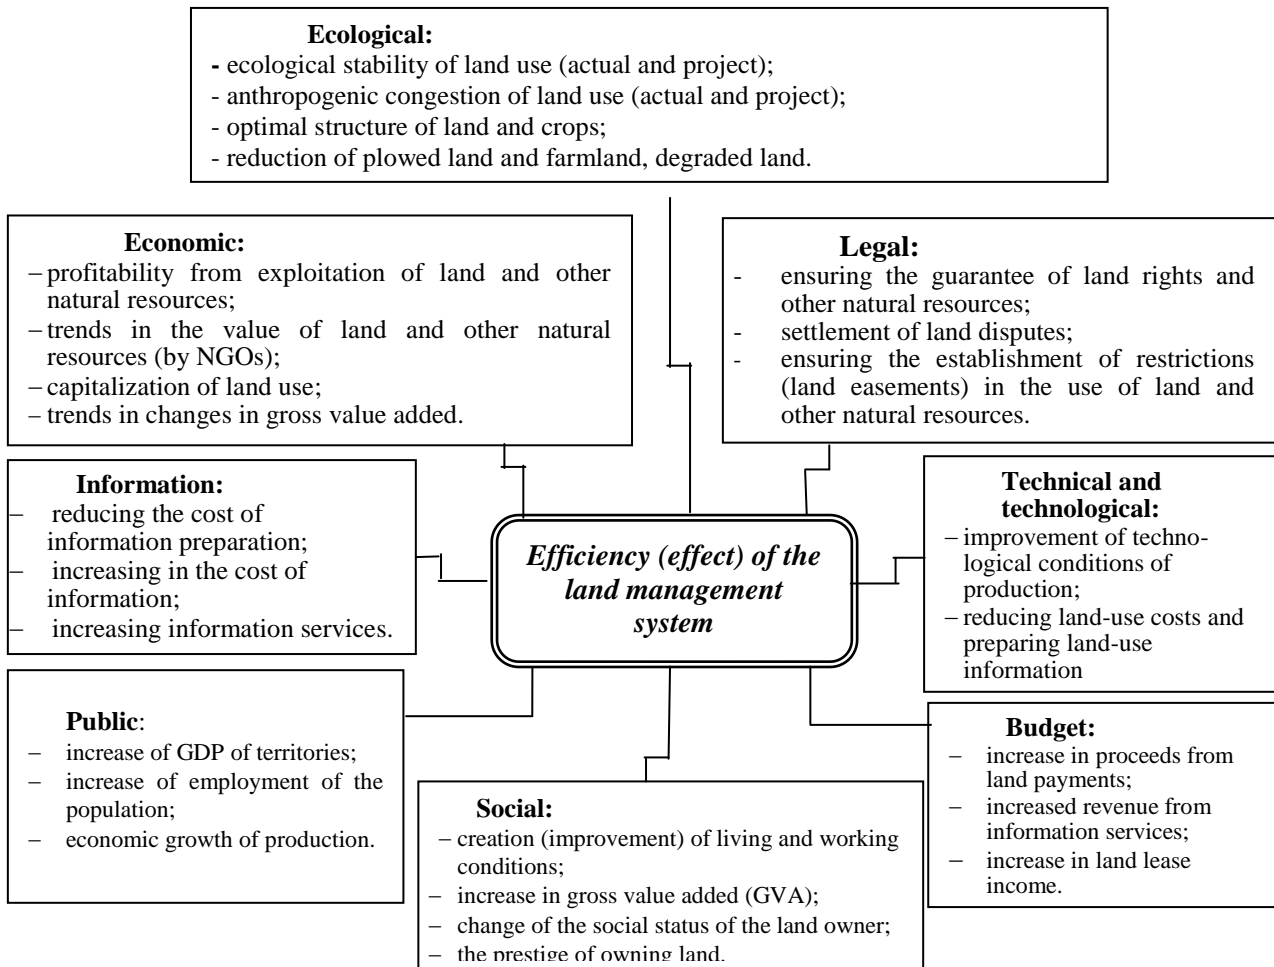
**Ecological:**
- ecological stability of land use (actual and project);
- anthropogenic congestion of land use (actual and project);
- optimal structure of land and crops;
- reduction of plowed land and farmland, degraded land.

**Economic:**
– profitability from exploitation of land and other natural resources;
– trends in the value of land and other natural resources (by NGOs);
– capitalization of land use;
– trends in changes in gross value added.

**Legal:**
- ensuring the guarantee of land rights and other natural resources;
- settlement of land disputes;
- ensuring the establishment of restrictions (land easements) in the use of land and other natural resources.

**Information:**
– reducing the cost of information preparation;
– increasing in the cost of information;
– increasing information services.

*Efficiency (effect) of the land management system*

**Technical and technological:**
– improvement of technological conditions of production;
– reducing land-use costs and preparing land-use information

**Public**:
– increase of GDP of territories;
– increase of employment of the population;
– economic growth of production.

**Social:**
– creation (improvement) of living and working conditions;
– increase in gross value added (GVA);
– change of the social status of the land owner;
– the prestige of owning land.

**Budget:**
– increase in proceeds from land payments;
– increased revenue from information services;
– increase in land lease income.